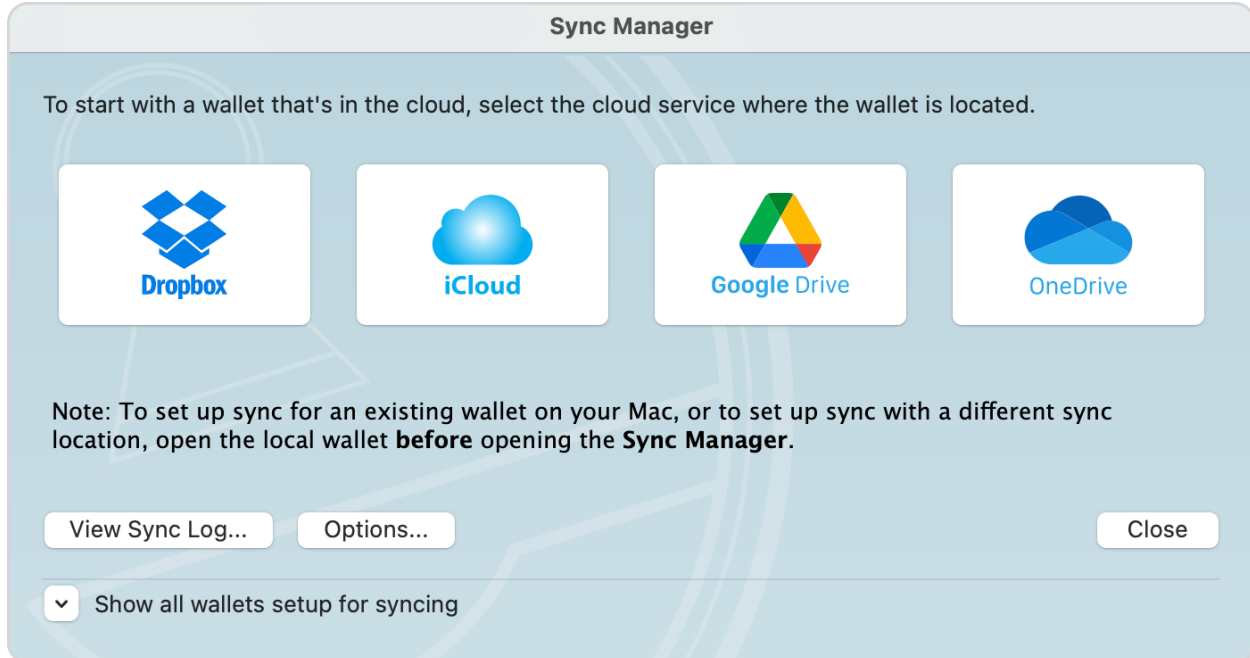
Sync Manager

To start with a wallet that's in the cloud, select the cloud service where the wallet is located.

Dropbox

iCloud

Google Drive

OneDrive

Note: To set up sync for an existing wallet on your Mac, or to set up sync with a different sync location, open the local wallet **before** opening the **Sync Manager**.

View Sync Log...

Options...

Close

Show all wallets setup for syncing